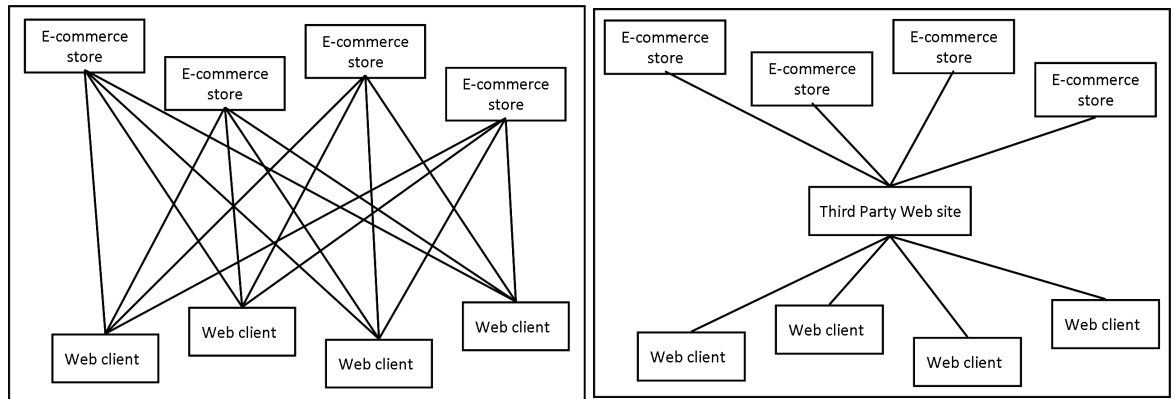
E-commerce store

E-commerce store

E-commerce store

E-commerce store

Web client

Web client

Web client

Web client

E-commerce store

E-commerce store

E-commerce store

E-commerce store

Third Party Web site

Web client

Web client

Web client

Web client